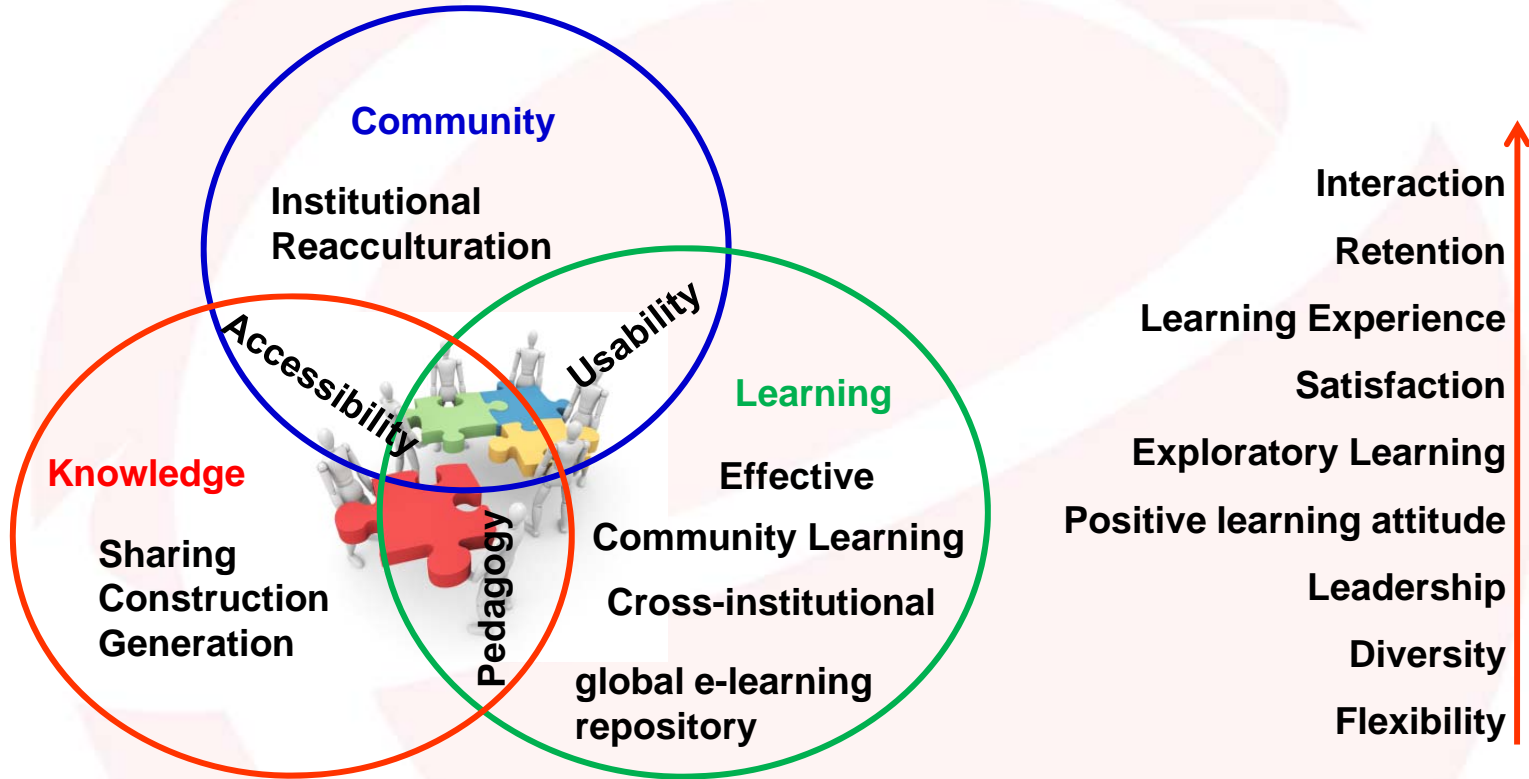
Community

Institutional Reacculturation

Accessibility

Usability

Learning

Knowledge

Sharing
Construction
Generation

Pedagogy

Effective

Community Learning

Cross-institutional

global e-learning repository

Interaction

Retention

Learning Experience

Satisfaction

Exploratory Learning

Positive learning attitude

Leadership

Diversity

Flexibility